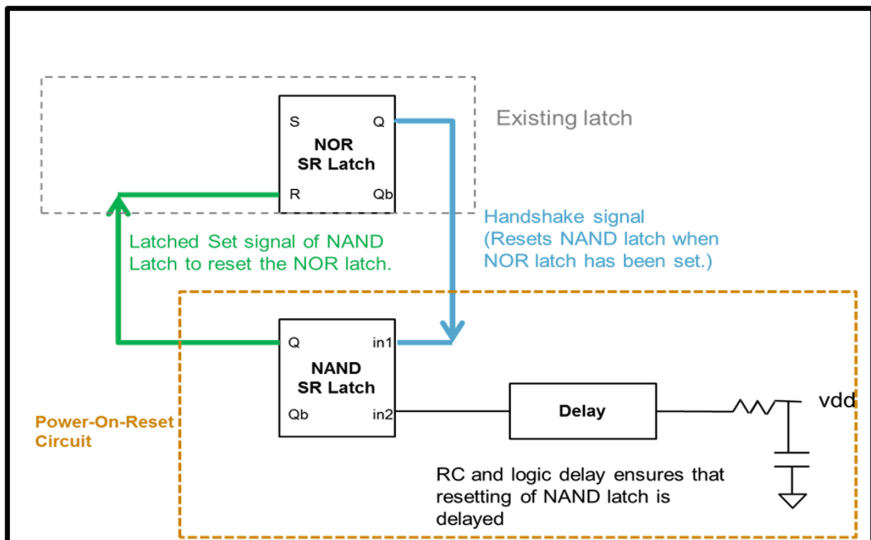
S
Q
NOR
SR Latch
R
Qb

Existing latch

Handshake signal
(Resets NAND latch when NOR latch has been set.)

Latched Set signal of NAND Latch to reset the NOR latch.

Q
in1
NAND
SR Latch
Qb
in2

Delay

vdd

Power-On-Reset Circuit

RC and logic delay ensures that resetting of NAND latch is delayed